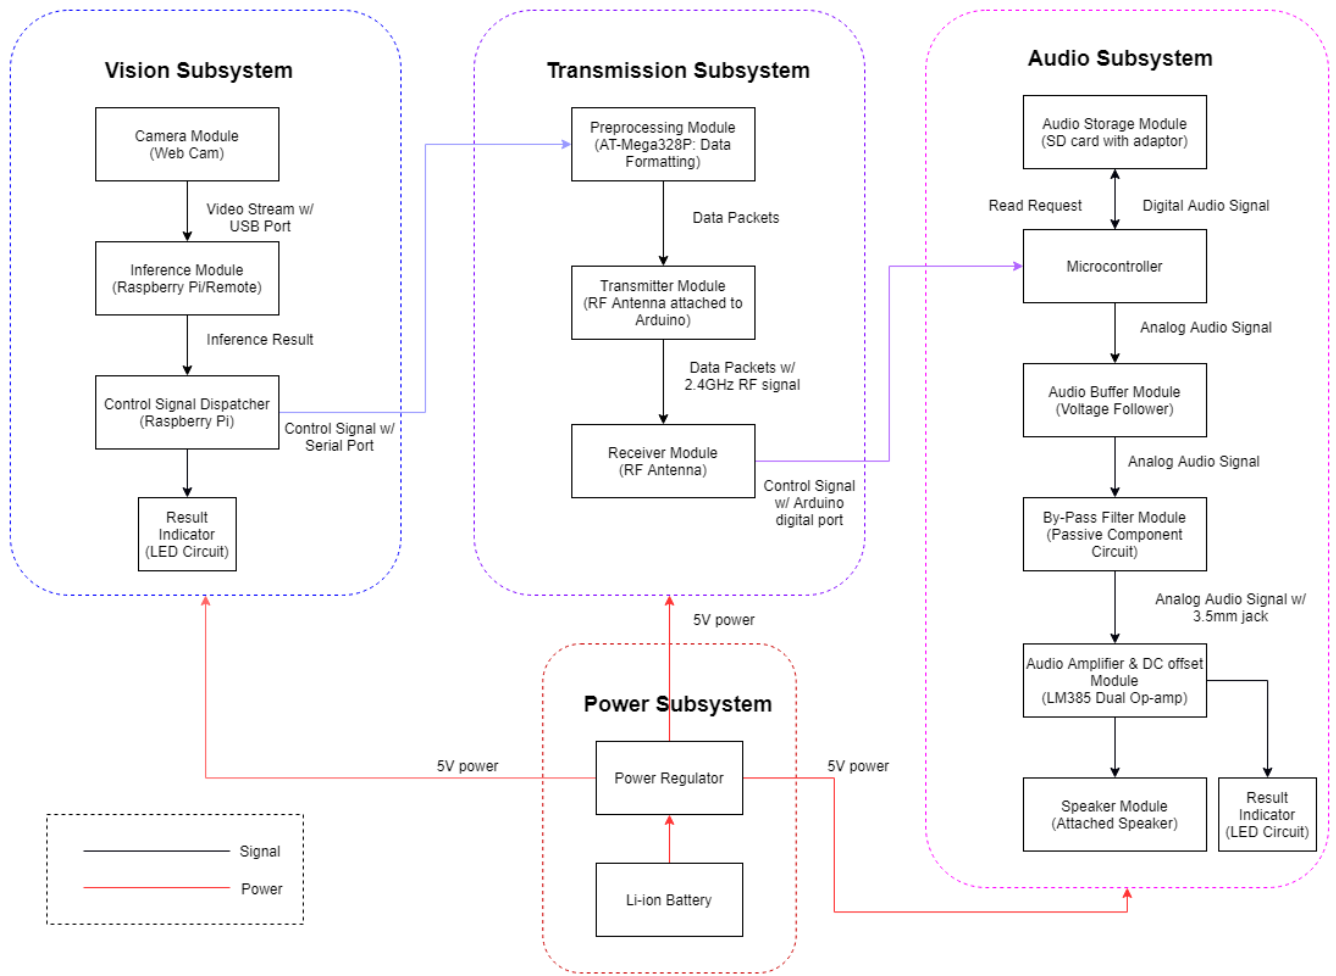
Vision Subsystem

Camera Module
(Web Cam)

Video Stream w/ USB Port

Inference Module
(Raspberry Pi/Remote)

Inference Result

Control Signal Dispatcher
(Raspberry Pi)

Control Signal w/ Serial Port

Result Indicator
(LED Circuit)

Transmission Subsystem

Preprocessing Module
(AT-Mega328P: Data Formatting)

Data Packets

Transmitter Module
(RF Antenna attached to Arduino)

Data Packets w/ 2.4GHz RF signal

Receiver Module
(RF Antenna)

Control Signal w/ Arduino digital port

Audio Subsystem

Audio Storage Module
(SD card with adaptor)

Read Request

Digital Audio Signal

Microcontroller

Analog Audio Signal

Audio Buffer Module
(Voltage Follower)

Analog Audio Signal

By-Pass Filter Module
(Passive Component Circuit)

Analog Audio Signal w/ 3.5mm jack

Audio Amplifier & DC offset Module
(LM385 Dual Op-amp)

Speaker Module
(Attached Speaker)

Result Indicator
(LED Circuit)

5V power

Power Subsystem

5V power

Power Regulator

5V power

Li-ion Battery

Signal

Power